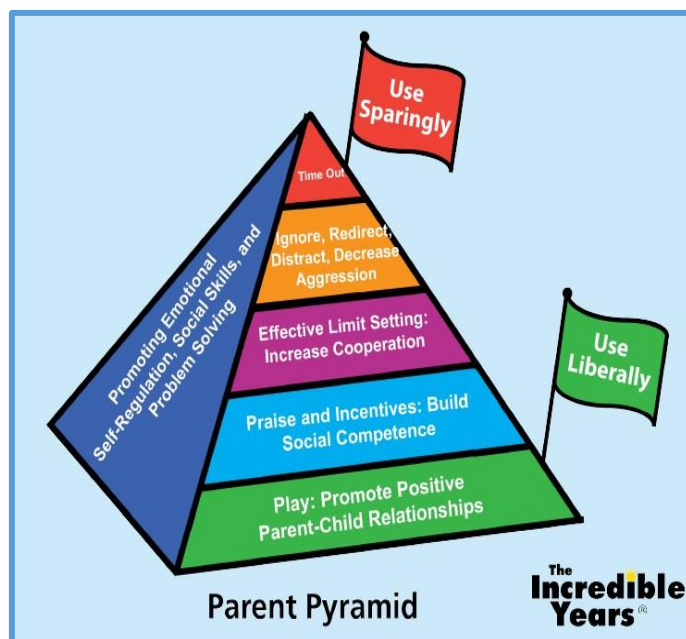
Use Sparingly

Time Out

Ignore, Redirect, Distract, Decrease Aggression

Effective Limit Setting: Increase Cooperation

Use Liberally

Praise and Incentives: Build Social Competence

Play: Promote Positive Parent-Child Relationships

Promoting Emotional Self-Regulation, Social Skills, and Problem Solving

Parent Pyramid

The Incredible Years®